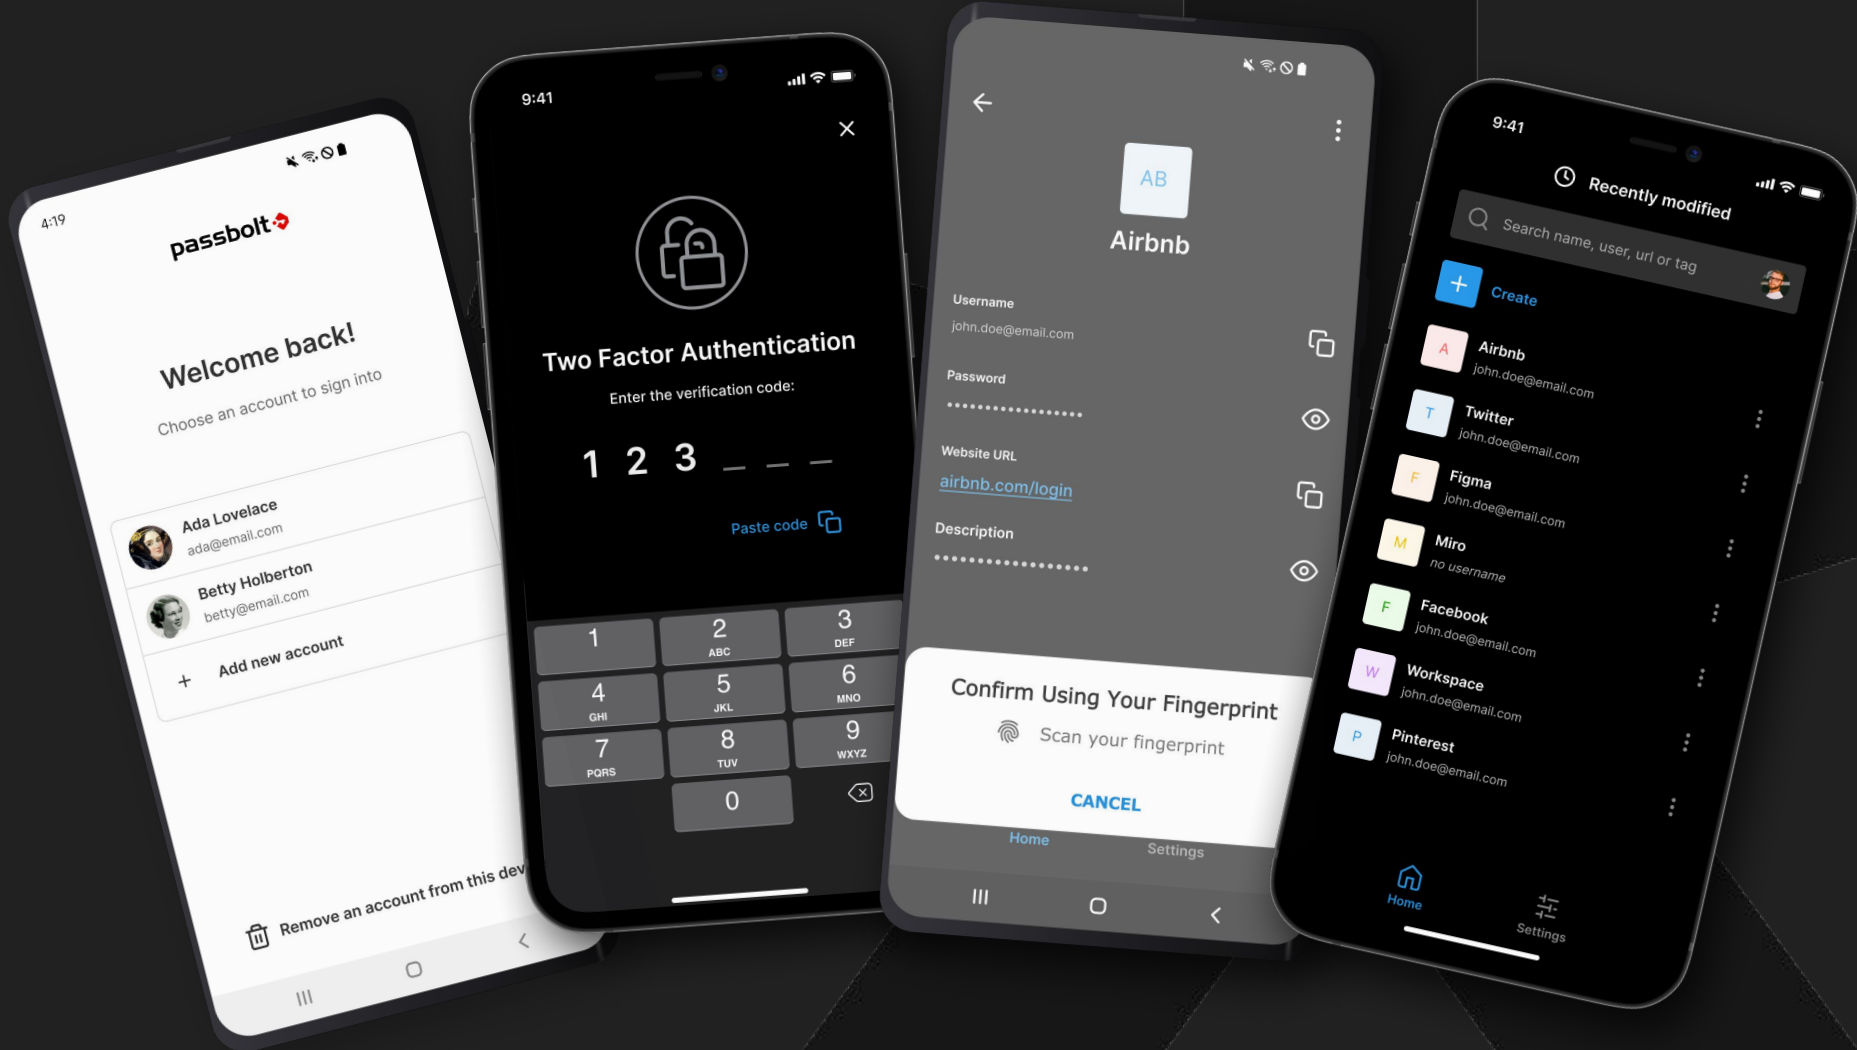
4:19

passbolt

Welcome back!

Choose an account to sign into

Ada Lovelace
ada@email.com

Betty Holberton
betty@email.com

+ Add new account

Remove an account from this dev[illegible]

9:41

Two Factor Authentication

Enter the verification code:

1 2 3 _ _ _

Paste code

| 1 | 2 ABC | 3 DEF |
|---|---|---|
| 4 GHI | 5 JKL | 6 MNO |
| 7 PQRS | 8 TUV | 9 WXYZ |
|  | 0 |  |

AB

Airbnb

Username
john.doe@email.com

Password
••••••••••••••••

Website URL
airbnb.com/login

Description
••••••••••••••••

Confirm Using Your Fingerprint

Scan your fingerprint

CANCEL

Home Settings

9:41

Recently modified

Search name, user, url or tag

Create

A Airbnb
john.doe@email.com

T Twitter
john.doe@email.com

F Figma
john.doe@email.com

M Miro
no username

F Facebook
john.doe@email.com

W Workspace
john.doe@email.com

P Pinterest
john.doe@email.com

Home

Settings